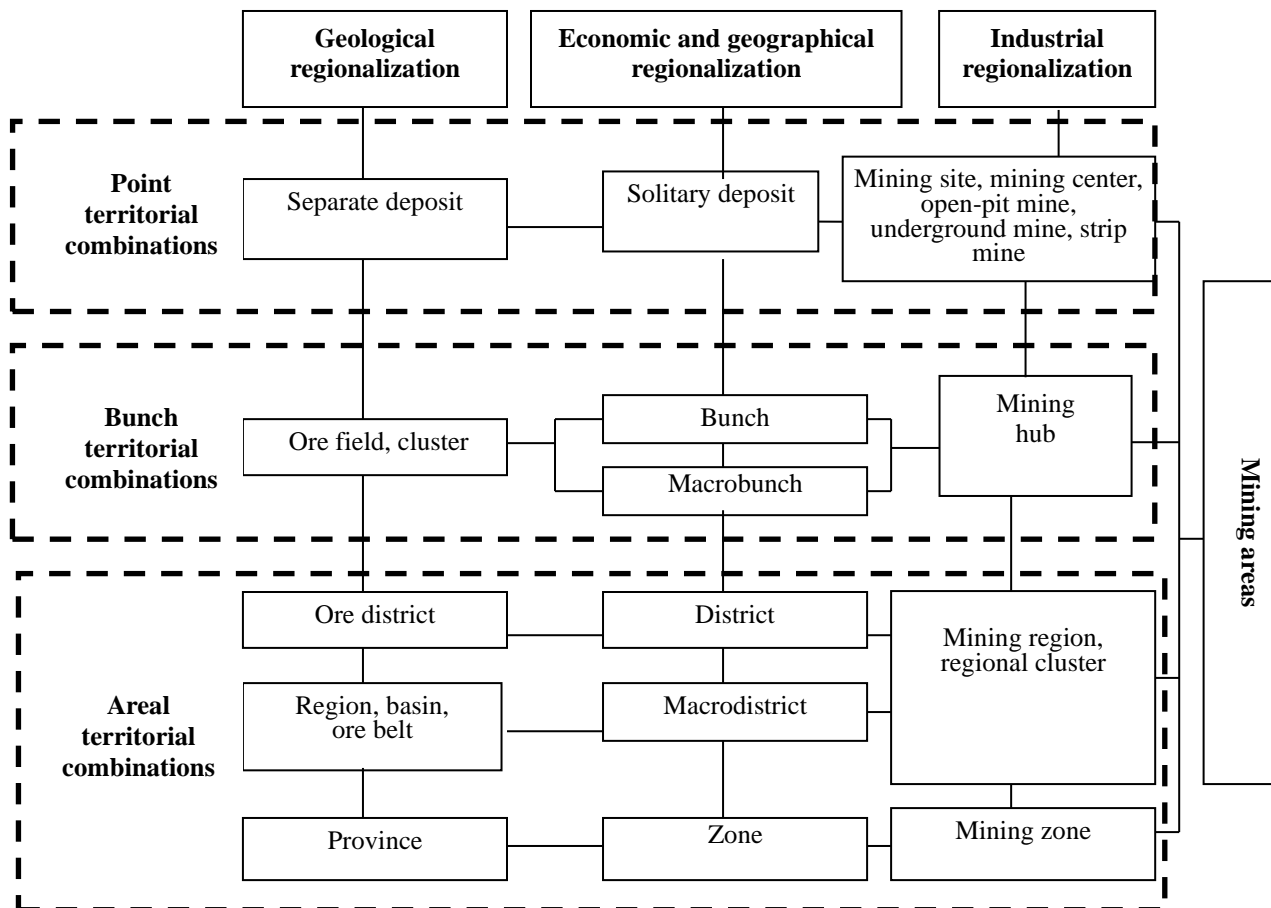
Geological regionalization

Economic and geographical regionalization

Industrial regionalization

Point territorial combinations

Separate deposit

Solitary deposit

Mining site, mining center, open-pit mine, underground mine, strip mine

Bunch territorial combinations

Ore field, cluster

Bunch

Macrobunch

Mining hub

Mining areas

Areal territorial combinations

Ore district

District

Mining region, regional cluster

Region, basin, ore belt

Macrodistrict

Province

Zone

Mining zone